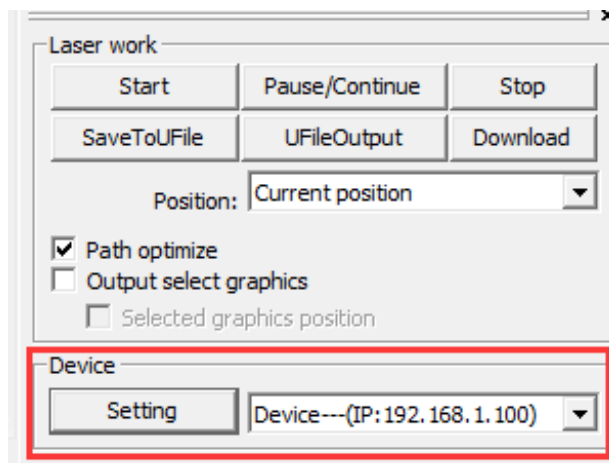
Laser work

Start

Pause/Continue

Stop

SaveToUFile

UFileOutput

Download

Position: Current position

Path optimize

Output select graphics

Selected graphics position

Device

Setting

Device---(IP:192.168.1.100)